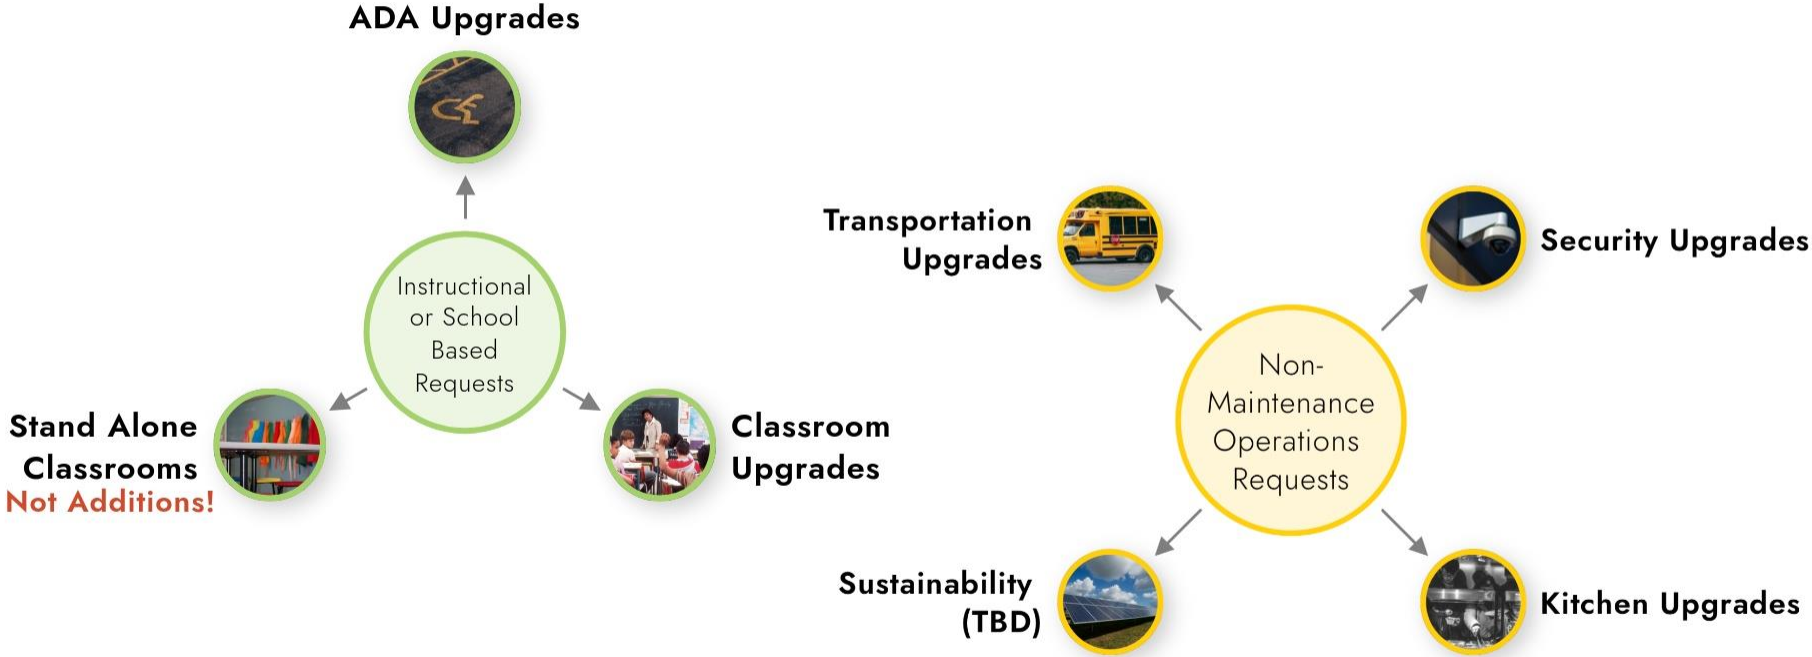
ADA Upgrades

Instructional or School Based Requests

Stand Alone Classrooms
Not Additions!

Classroom Upgrades

Transportation Upgrades

Security Upgrades

Non-Maintenance Operations Requests

Sustainability (TBD)

Kitchen Upgrades